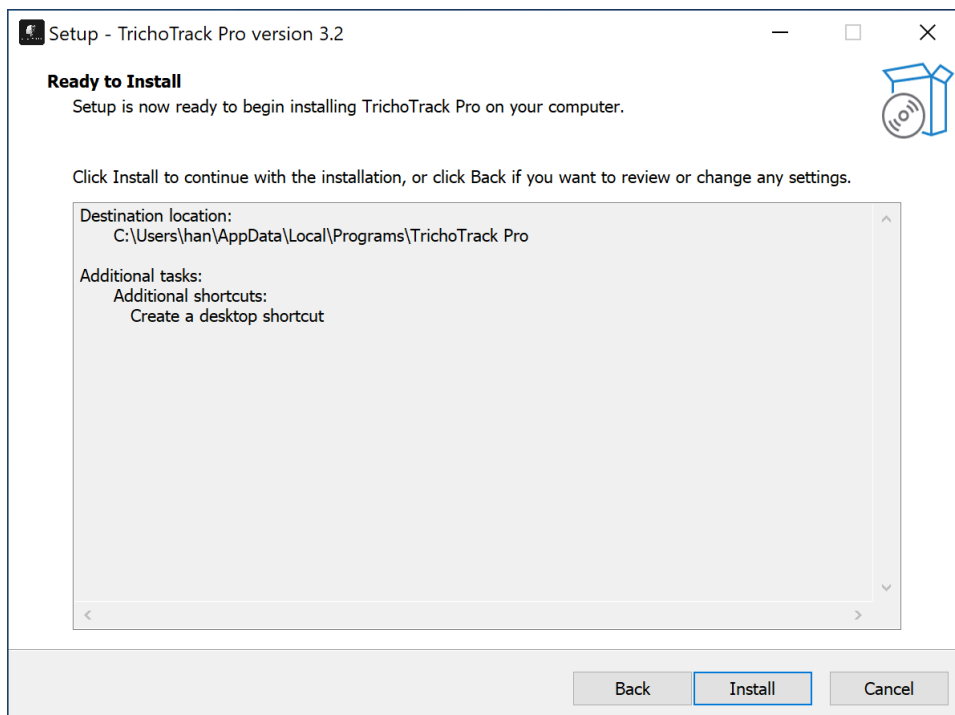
Setup - TrichoTrack Pro version 3.2

Ready to Install
Setup is now ready to begin installing TrichoTrack Pro on your computer.

Click Install to continue with the installation, or click Back if you want to review or change any settings.

Destination location:
C:\Users\han\AppData\Local\Programs\TrichoTrack Pro

Additional tasks:
Additional shortcuts:
Create a desktop shortcut

Back Install Cancel